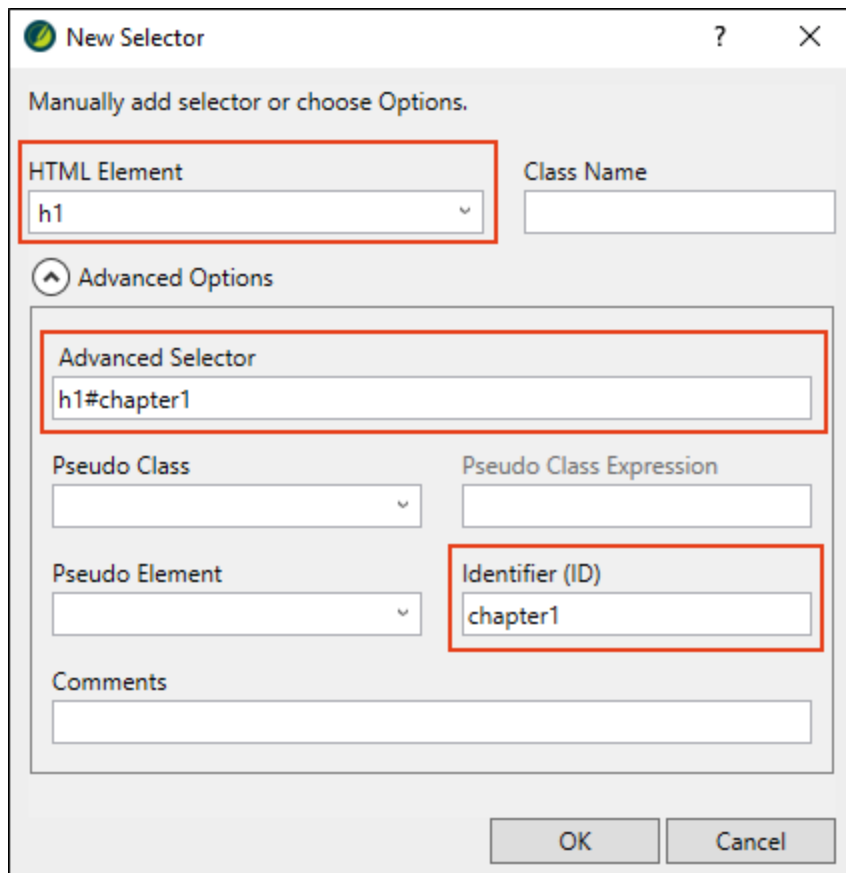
New Selector

?

Manually add selector or choose Options.

HTML Element

h1

Class Name

Advanced Options

Advanced Selector

h1#chapter1

Pseudo Class

Pseudo Class Expression

Pseudo Element

Identifier (ID)

chapter1

Comments

OK

Cancel